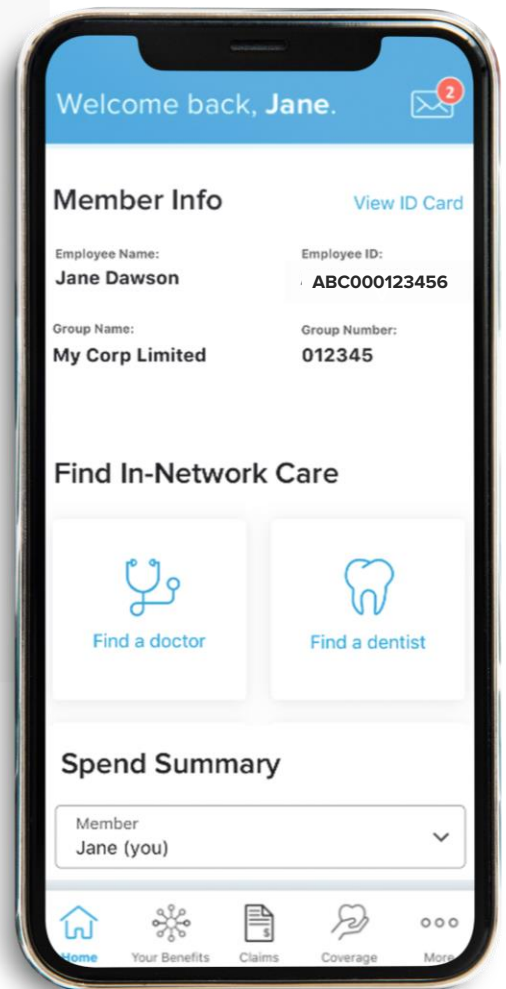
Welcome back, Jane.

2

Member Info

View ID Card

Employee Name:
Jane Dawson

Employee ID:
ABC000123456

Group Name:
My Corp Limited

Group Number:
012345

Find In-Network Care

Find a doctor

Find a dentist

Spend Summary

Member
Jane (you)

Home
Your Benefits
Claims
Coverage
More